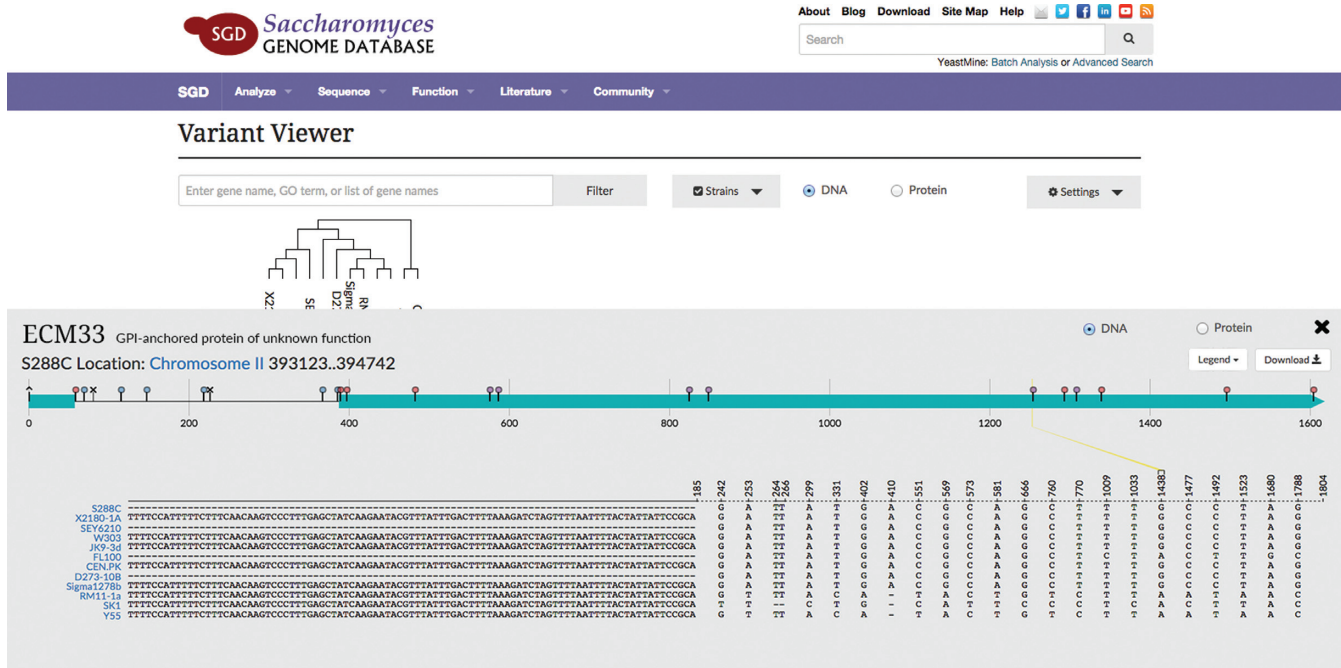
SGD Saccharomyces GENOME DATABASE

About Blog Download Site Map Help

Search

YeastMine: Batch Analysis or Advanced Search

SGD Analyze Sequence Function Literature Community

Variant Viewer

Enter gene name, GO term, or list of gene names

Filter

Strains

DNA

Protein

Settings

ECM33 GPI-anchored protein of unknown function

S288C Location: Chromosome II 393123..394742

DNA

Protein

Legend

Download

0 200 400 600 800 1000 1200 1400 1600

-185 242 253 264 266 299 331 402 410 551 569 573 581 666 760 770 1009 1033 1438 1477 1492 1523 1680 1788 -1804

S288C
X2180-1A
SEY6210
W303
JK9-3d
FL100
CEN.PK
D273-10B
Sigma1278b
RM11-1a
SK1
Y55

TTTTCCATTTTTCTTTCAACAAGTCCCTTTGAGCTATCAAGAATACGTTTATTTGACTTTTAAAGATCTAGTTTTAATTTTACTATTATTCCGCA